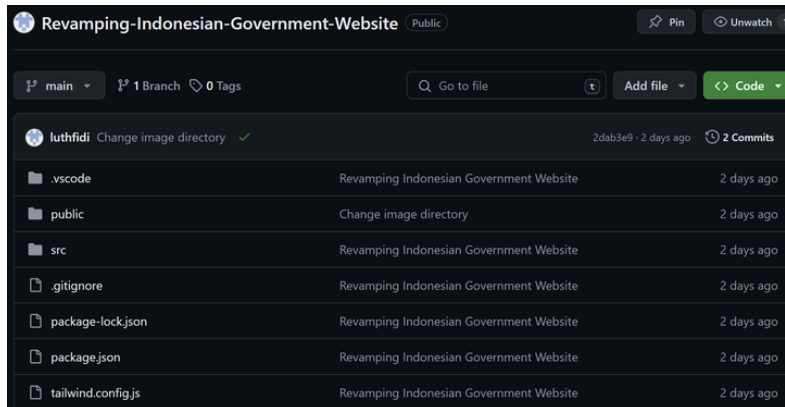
Revamping-Indonesian-Government-Website Public

Pin

Unwatch

main

1 Branch

0 Tags

Go to file

t

Add file

Code

luthfidi Change image directory

2dab3e9 · 2 days ago

2 Commits

| | | |
|---|---|---|
| .vscode | Revamping Indonesian Government Website | 2 days ago |
| public | Change image directory | 2 days ago |
| src | Revamping Indonesian Government Website | 2 days ago |
| .gitignore | Revamping Indonesian Government Website | 2 days ago |
| package-lock.json | Revamping Indonesian Government Website | 2 days ago |
| package.json | Revamping Indonesian Government Website | 2 days ago |
| tailwind.config.js | Revamping Indonesian Government Website | 2 days ago |